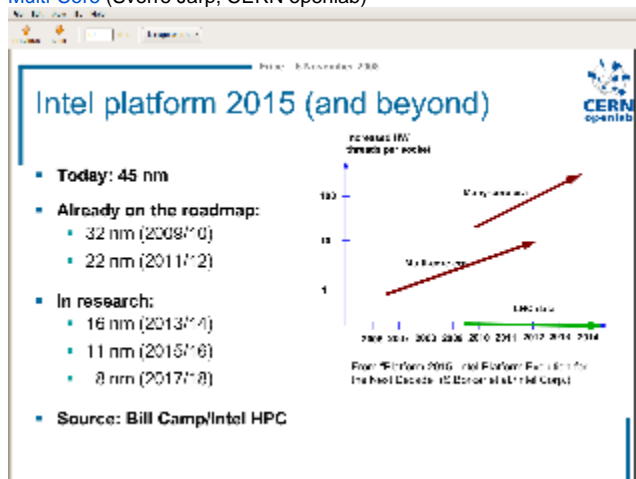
Multi-Core (Sverre Jarp, CERN openlab)

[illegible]

Intel platform 2015 (and beyond)

CERN openlab

- Today: 45 nm
- Already on the roadmap:
  - 32 nm (2009/10)
  - 22 nm (2011/12)
- In research:
  - 16 nm (2013/14)
  - 11 nm (2015/16)
  - 8 nm (2017/18)
- Source: Bill Camp/Intel HPC

Increased HW threads per socket

100

10

1

Many-core era

Multi-core era

LHC era

2003 2004 2005 2006 2008 2010 2011 2012 2014 2016

From "Platform 2015: Intel Platform Evolution for the Next Decade" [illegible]